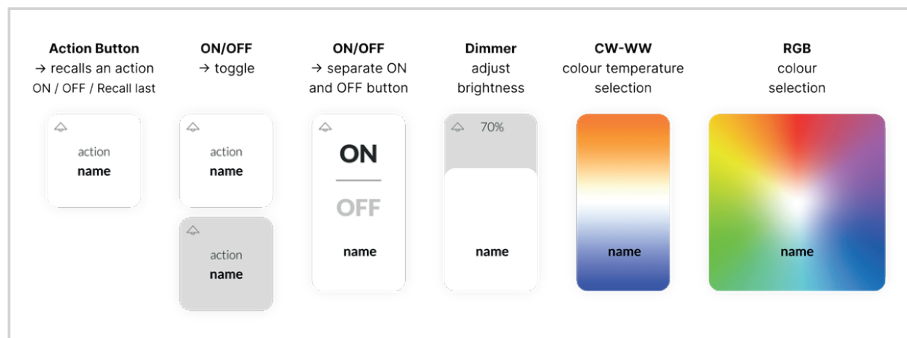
**Action Button**
→ recalls an action
ON / OFF / Recall last

action
**name**

**ON/OFF**
→ toggle

action
**name**

action
**name**

**ON/OFF**
→ separate ON and OFF button

**ON**
**OFF**
**name**

**Dimmer**
adjust brightness

70%
**name**

**CW-WW**
colour temperature selection

**name**

**RGB**
colour selection

**name**